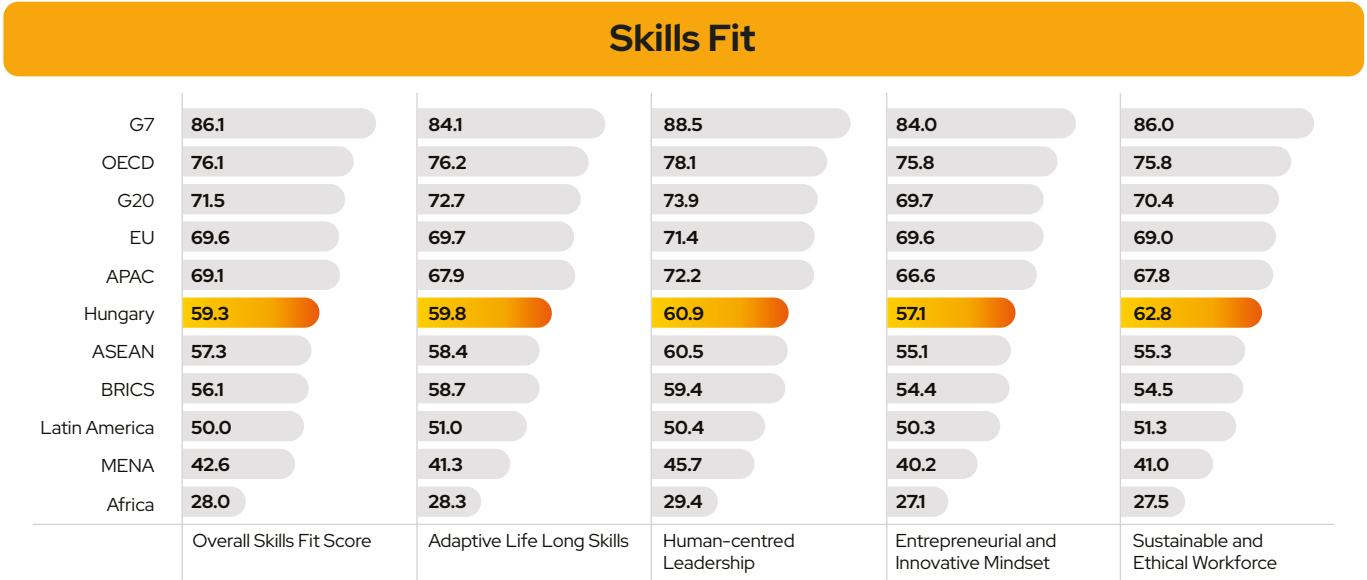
Skills Fit

| | Overall Skills Fit Score | Adaptive Life Long Skills | Human-centred Leadership | Entrepreneurial and Innovative Mindset | Sustainable and Ethical Workforce |
|---|---|---|---|---|---|
| G7 | 86.1 | 84.1 | 88.5 | 84.0 | 86.0 |
| OECD | 76.1 | 76.2 | 78.1 | 75.8 | 75.8 |
| G20 | 71.5 | 72.7 | 73.9 | 69.7 | 70.4 |
| EU | 69.6 | 69.7 | 71.4 | 69.6 | 69.0 |
| APAC | 69.1 | 67.9 | 72.2 | 66.6 | 67.8 |
| Hungary | 59.3 | 59.8 | 60.9 | 57.1 | 62.8 |
| ASEAN | 57.3 | 58.4 | 60.5 | 55.1 | 55.3 |
| BRICS | 56.1 | 58.7 | 59.4 | 54.4 | 54.5 |
| Latin America | 50.0 | 51.0 | 50.4 | 50.3 | 51.3 |
| MENA | 42.6 | 41.3 | 45.7 | 40.2 | 41.0 |
| Africa | 28.0 | 28.3 | 29.4 | 27.1 | 27.5 |